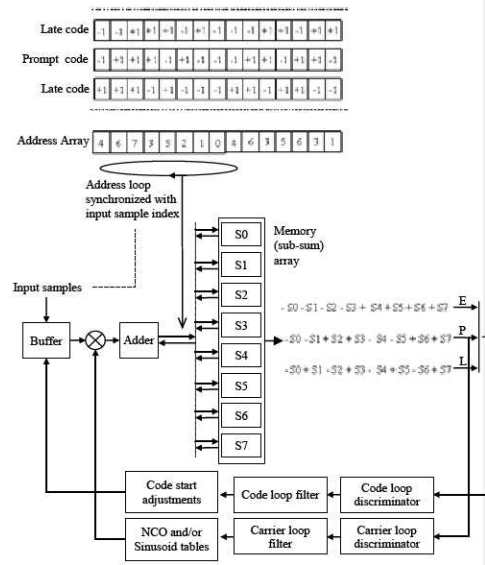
Late code | -1 | -1 | +1 | +1 | +1 | -1 | +1 | -1 | -1 | -1 | +1 | +1 | -1 | +1 | +1 |

Prompt code | -1 | +1 | +1 | +1 | -1 | +1 | -1 | -1 | -1 | +1 | +1 | -1 | +1 | +1 | -1 |

Late code | +1 | +1 | +1 | -1 | +1 | -1 | -1 | -1 | +1 | +1 | -1 | +1 | +1 | -1 | -1 |

Address Array | 4 | 6 | 7 | 3 | 5 | 2 | 1 | 0 | 4 | 6 | 3 | 5 | 6 | 3 | 1 |

Address loop synchronized with input sample index

Input samples

Buffer

Adder

S0
S1
S2
S3
S4
S5
S6
S7

Memory (sub-sum) array

- S0 - S1 - S2 - S3 + S4 + S5 + S6 + S7
E

- S0 - S1 + S2 + S3 - S4 - S5 + S6 + S7
P

+ S0 + S1 + S2 + S3 - S4 + S5 - S6 + S7
L

Code start adjustments

Code loop filter

Code loop discriminator

NCO and/or Sinusoid tables

Carrier loop filter

Carrier loop discriminator